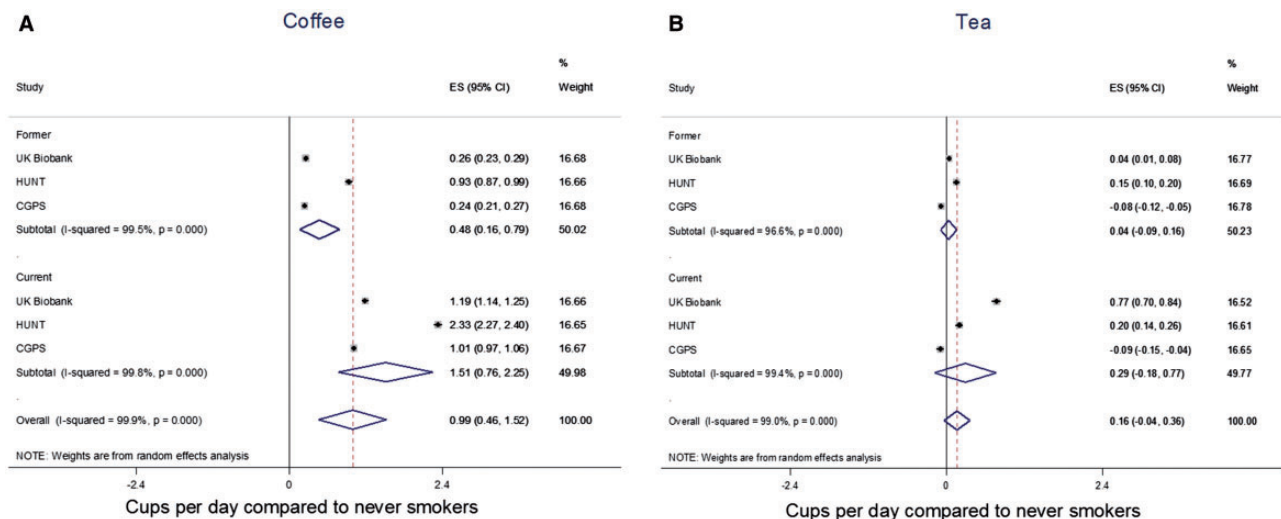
A

Coffee

| Study | ES (95% CI) | % Weight |
|---|---|---|
| Former | | |
| UK Biobank | 0.26 (0.23, 0.29) | 16.68 |
| HUNT | 0.93 (0.87, 0.99) | 16.66 |
| CGPS | 0.24 (0.21, 0.27) | 16.68 |
| Subtotal (I-squared = 99.5%, p = 0.000) | 0.48 (0.16, 0.79) | 50.02 |
| . | | |
| Current | | |
| UK Biobank | 1.19 (1.14, 1.25) | 16.66 |
| HUNT | 2.33 (2.27, 2.40) | 16.65 |
| CGPS | 1.01 (0.97, 1.06) | 16.67 |
| Subtotal (I-squared = 99.8%, p = 0.000) | 1.51 (0.76, 2.25) | 49.98 |
| . | | |
| Overall (I-squared = 99.9%, p = 0.000) | 0.99 (0.46, 1.52) | 100.00 |

NOTE: Weights are from random effects analysis

-2.4 0 2.4

Cups per day compared to never smokers

B

Tea

| Study | ES (95% CI) | % Weight |
|---|---|---|
| Former | | |
| UK Biobank | 0.04 (0.01, 0.08) | 16.77 |
| HUNT | 0.15 (0.10, 0.20) | 16.69 |
| CGPS | -0.08 (-0.12, -0.05) | 16.78 |
| Subtotal (I-squared = 96.6%, p = 0.000) | 0.04 (-0.09, 0.16) | 50.23 |
| . | | |
| Current | | |
| UK Biobank | 0.77 (0.70, 0.84) | 16.52 |
| HUNT | 0.20 (0.14, 0.26) | 16.61 |
| CGPS | -0.09 (-0.15, -0.04) | 16.65 |
| Subtotal (I-squared = 99.4%, p = 0.000) | 0.29 (-0.18, 0.77) | 49.77 |
| . | | |
| Overall (I-squared = 99.0%, p = 0.000) | 0.16 (-0.04, 0.36) | 100.00 |

NOTE: Weights are from random effects analysis

-2.4 0 2.4

Cups per day compared to never smokers